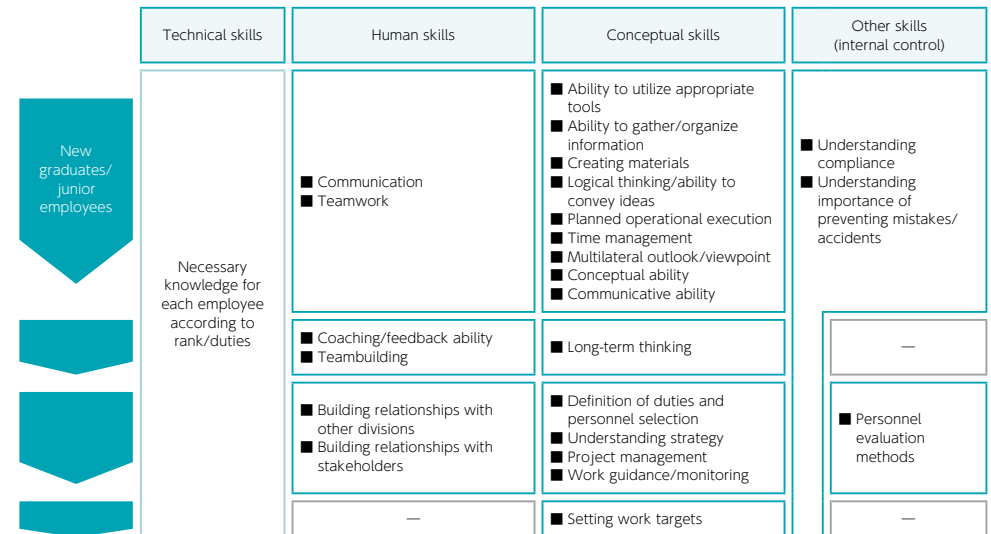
| | Technical skills | Human skills | Conceptual skills | Other skills (internal control) |
|---|---|---|---|---|
| New graduates/ junior employees | Necessary knowledge for each employee according to rank/duties | ■ Communication ■ Teamwork | ■ Ability to utilize appropriate tools ■ Ability to gather/organize information ■ Creating materials ■ Logical thinking/ability to convey ideas ■ Planned operational execution ■ Time management ■ Multilateral outlook/viewpoint ■ Conceptual ability ■ Communicative ability | ■ Understanding compliance ■ Understanding importance of preventing mistakes/ accidents |
| | | ■ Coaching/feedback ability ■ Teambuilding | ■ Long-term thinking | — |
| | | ■ Building relationships with other divisions ■ Building relationships with stakeholders | ■ Definition of duties and personnel selection ■ Understanding strategy ■ Project management ■ Work guidance/monitoring | ■ Personnel evaluation methods |
| | | — | ■ Setting work targets | — |